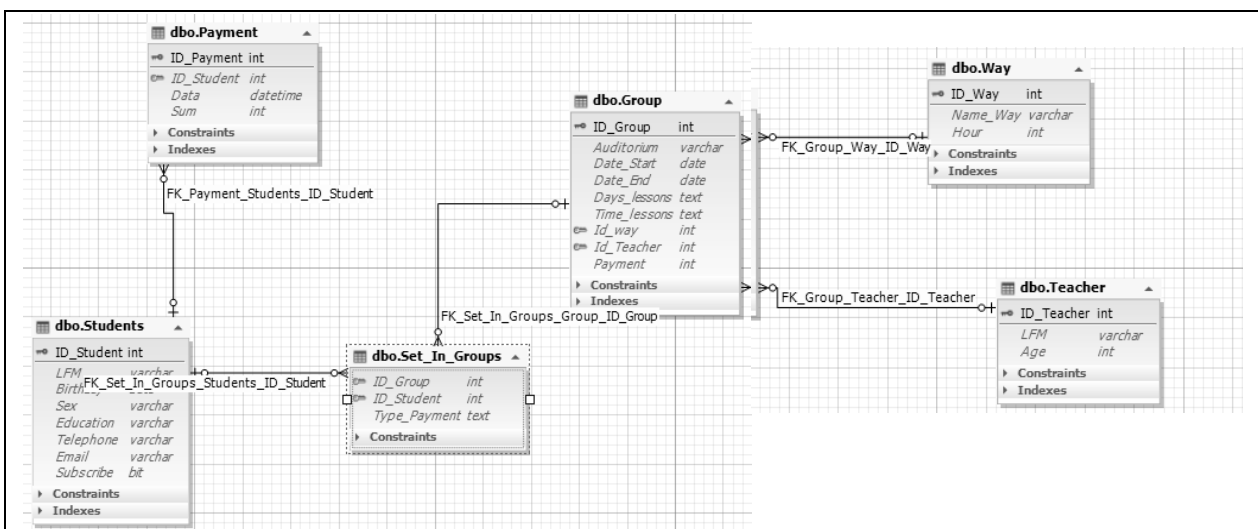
dbo.Payment
ID_Payment int
ID_Student int
Data datetime
Sum int
Constraints
Indexes

FK_Payment_Students_ID_Student

dbo.Group
ID_Group int
Auditorium varchar
Date_Start date
Date_End date
Days_lessons text
Time_lessons text
Id_way int
Id_Teacher int
Payment int
Constraints
Indexes

dbo.Way
ID_Way int
Name_Way varchar
Hour int
Constraints
Indexes

FK_Group_Way_ID_Way

FK_Group_Teacher_ID_Teacher

dbo.Teacher
ID_Teacher int
LFM varchar
Age int
Constraints
Indexes

FK_Set_In_Groups_Group_ID_Group

dbo.Students
ID_Student int
LFM varchar
Birthd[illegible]
Sex varchar
Education varchar
Telephone varchar
Email varchar
Subscribe bit
Constraints
Indexes

FK_Set_In_Groups_Students_ID_Student

dbo.Set_In_Groups
ID_Group int
ID_Student int
Type_Payment text
Constraints